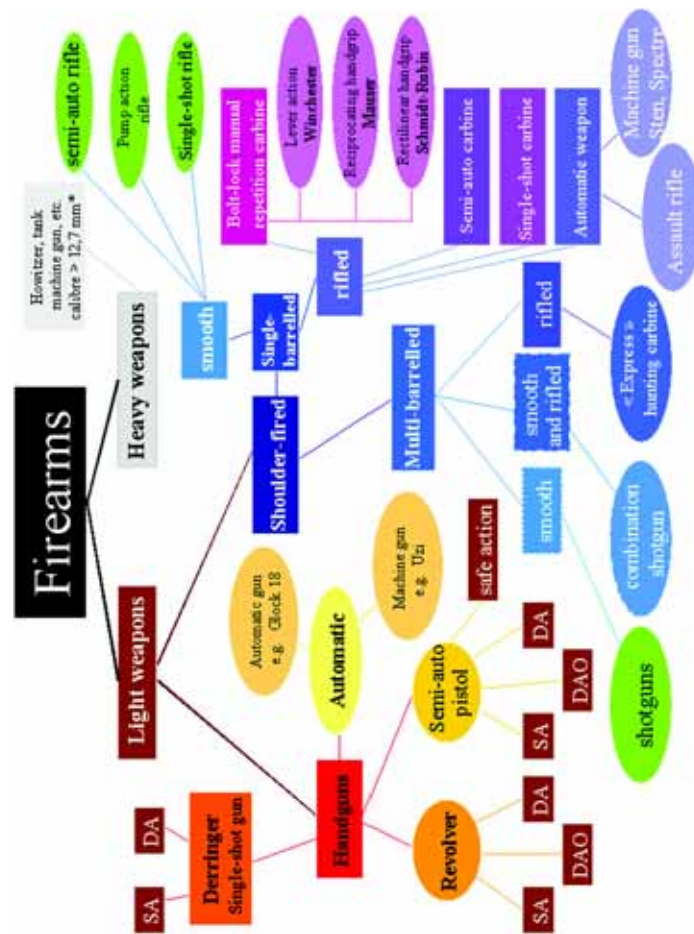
Firearms

Heavy weapons

Howitzer, tank machine gun, etc. calibre > 12,7 mm*

Light weapons

smooth

semi-auto rifle

Pump action rifle

Single-shot rifle

Single-barrelled

rifled

Bolt-lock manual repetition carbine

Lever action Winchester

Reciprocating handgrip Mauser

Rectilinear handgrip Schmidt Rubin

Semi-auto carbine

Single-shot carbine

Automatic weapon

Machine gun Sten, Spectre

Assault rifle

Shoulder-fired

Multi-barrelled

rifled

« Express » hunting carbine

smooth and rifled

combination shotgun

smooth

shotguns

Automatic gun e.g. Glock 18

Automatic

Machine gun e.g. Uzi

safe action

Semi-auto pistol

DA

DAO

SA

Handguns

Derringer Single-shot gun

DA

SA

Revolver

DA

DAO

SA